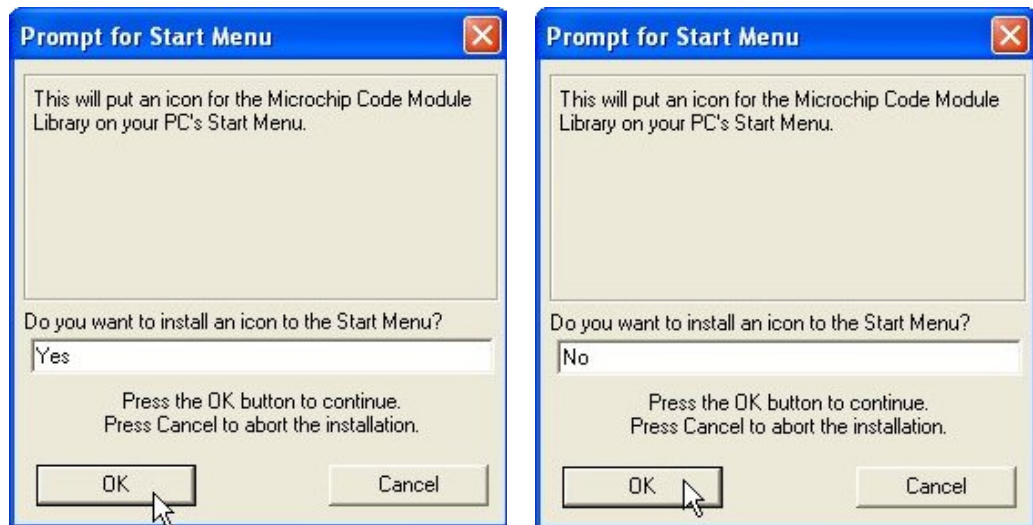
Prompt for Start Menu

This will put an icon for the Microchip Code Module Library on your PC's Start Menu.

Do you want to install an icon to the Start Menu?

Yes

Press the OK button to continue.
Press Cancel to abort the installation.

OK

Cancel

Prompt for Start Menu

This will put an icon for the Microchip Code Module Library on your PC's Start Menu.

Do you want to install an icon to the Start Menu?

No

Press the OK button to continue.
Press Cancel to abort the installation.

OK

Cancel